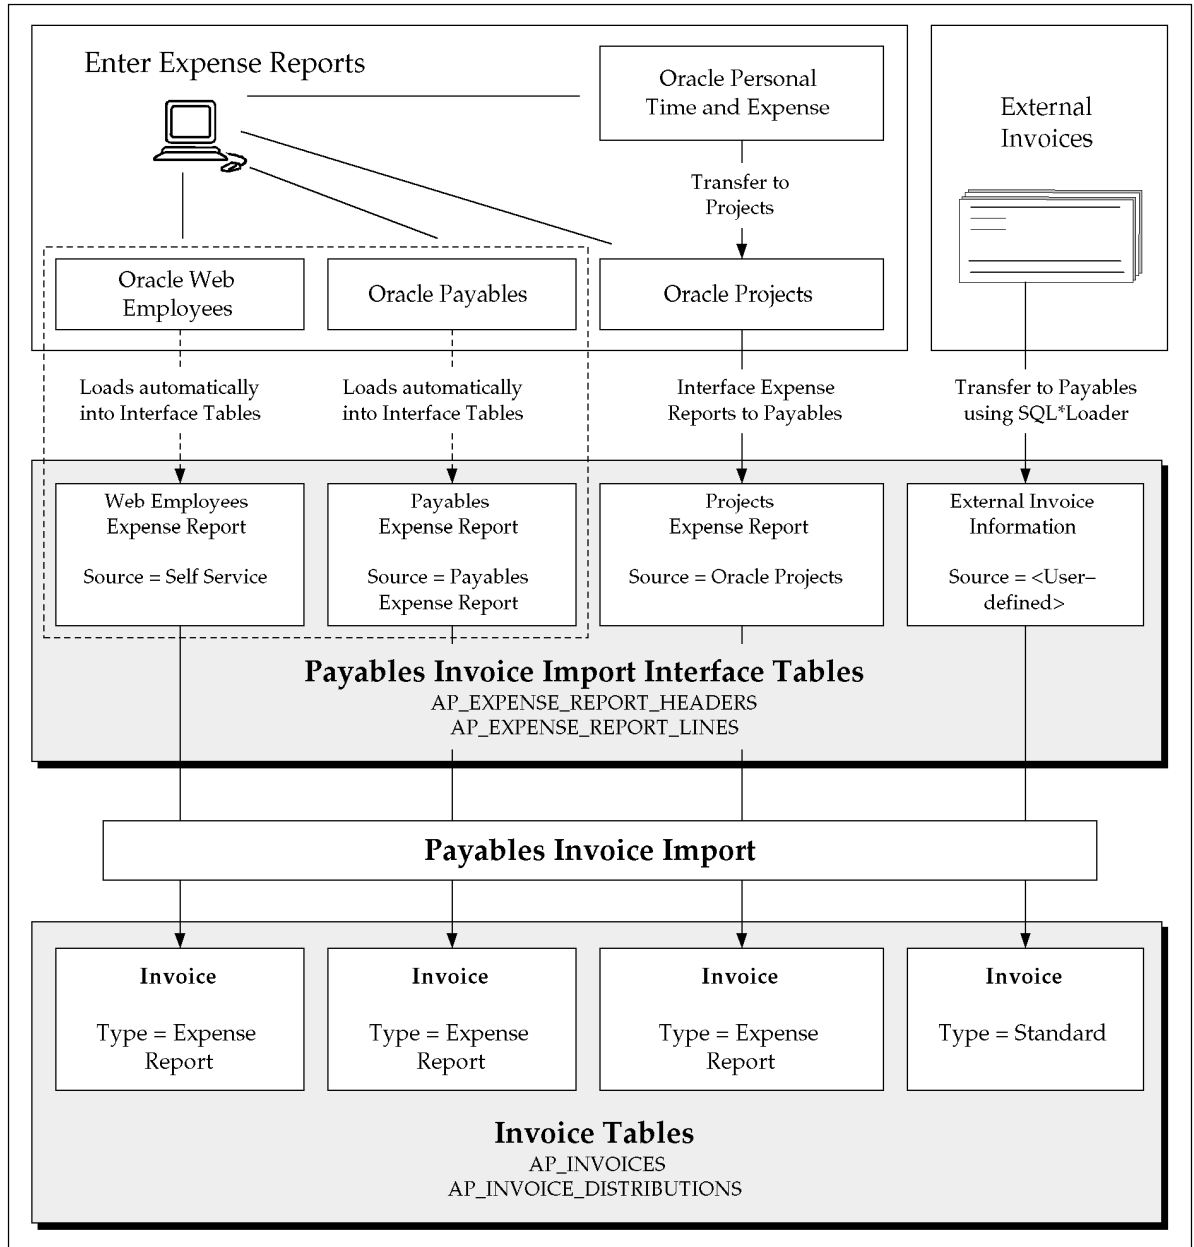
Enter Expense Reports

Oracle Personal Time and Expense

External Invoices

Transfer to Projects

Oracle Web Employees

Oracle Payables

Oracle Projects

Loads automatically into Interface Tables

Loads automatically into Interface Tables

Interface Expense Reports to Payables

Transfer to Payables using SQL*Loader

Web Employees Expense Report

Source = Self Service

Payables Expense Report

Source = Payables Expense Report

Projects Expense Report

Source = Oracle Projects

External Invoice Information

Source = <User–defined>

Payables Invoice Import Interface Tables
AP_EXPENSE_REPORT_HEADERS
AP_EXPENSE_REPORT_LINES

Payables Invoice Import

Invoice

Type = Expense Report

Invoice

Type = Expense Report

Invoice

Type = Expense Report

Invoice

Type = Standard

Invoice Tables
AP_INVOICES
AP_INVOICE_DISTRIBUTIONS